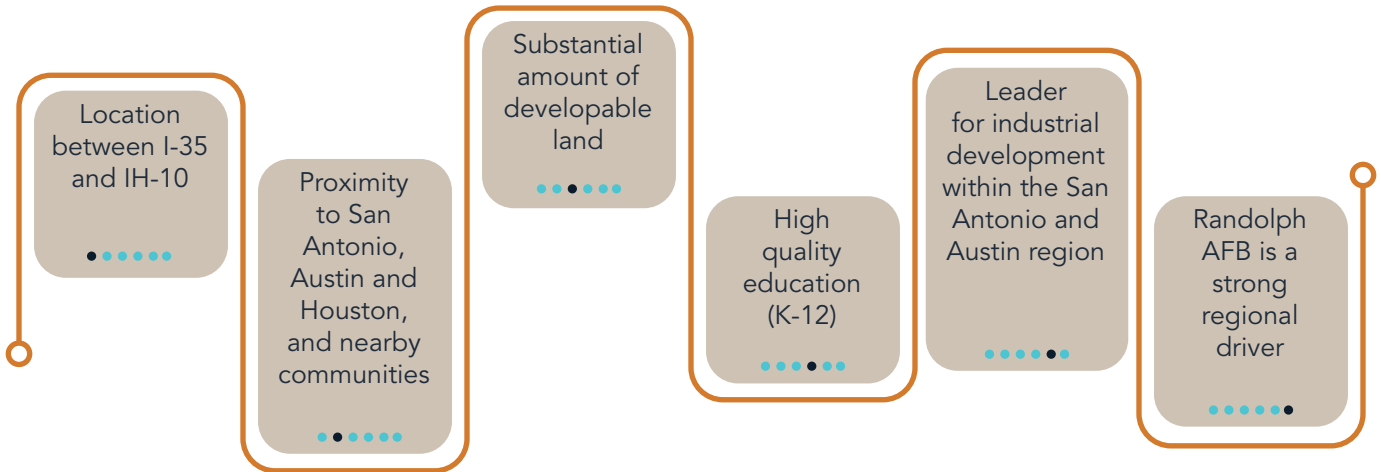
Location between I-35 and IH-10

Proximity to San Antonio, Austin and Houston, and nearby communities

Substantial amount of developable land

High quality education (K-12)

Leader for industrial development within the San Antonio and Austin region

Randolph AFB is a strong regional driver